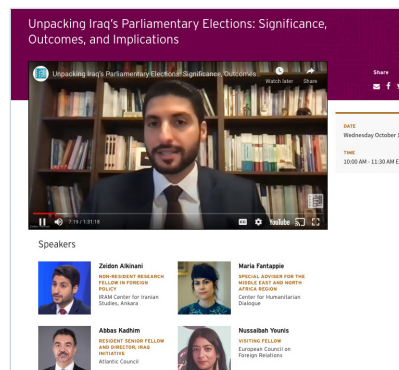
Unpacking Iraq's Parliamentary Elections: Significance, Outcomes, and Implications

Unpacking Iraq's Parliamentary Elections: Significance, Outcomes

Watch later

Share

7:19 / 1:31:10

YouTube

Share

DATE

Wednesday October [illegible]

TIME

10:00 AM - 11:30 AM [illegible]

Speakers

Zeidon Alkinani

NON-RESIDENT RESEARCH FELLOW IN FOREIGN POLICY

IRAM Center for Iranian Studies, Ankara

Maria Fantappie

SPECIAL ADVISER FOR THE MIDDLE EAST AND NORTH AFRICA REGION

Center for Humanitarian Dialogue

Abbas Kadhim

RESIDENT SENIOR FELLOW AND DIRECTOR, IRAQ INITIATIVE

Atlantic Council

Nussaibah Younis

VISITING FELLOW

European Council on Foreign Relations